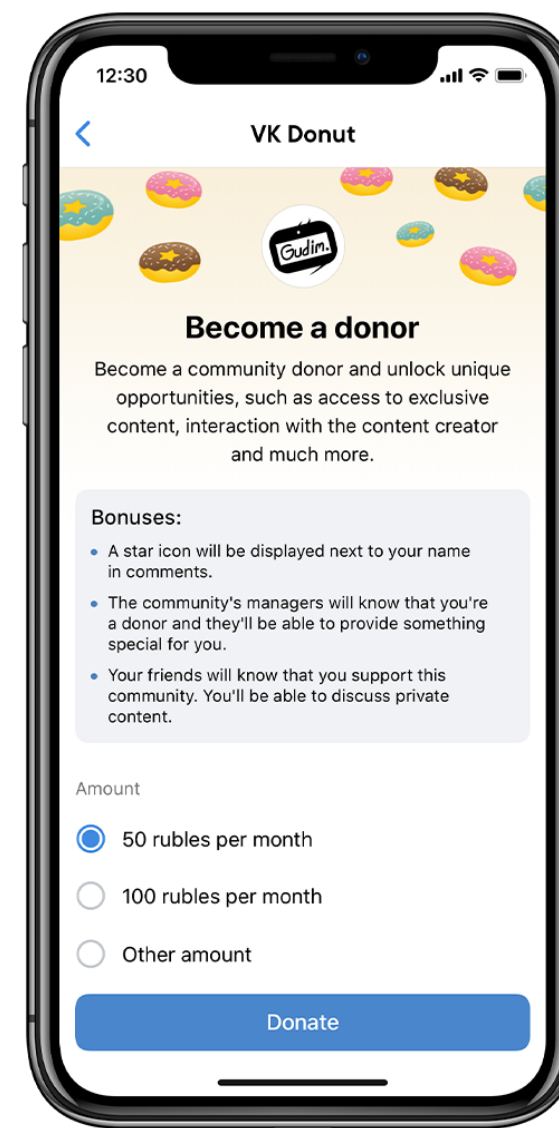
12:30

VK Donut

Gudim.

Become a donor

Become a community donor and unlock unique opportunities, such as access to exclusive content, interaction with the content creator and much more.

Bonuses:

- A star icon will be displayed next to your name in comments.
- The community's managers will know that you're a donor and they'll be able to provide something special for you.
- Your friends will know that you support this community. You'll be able to discuss private content.

Amount

50 rubles per month

100 rubles per month

Other amount

Donate